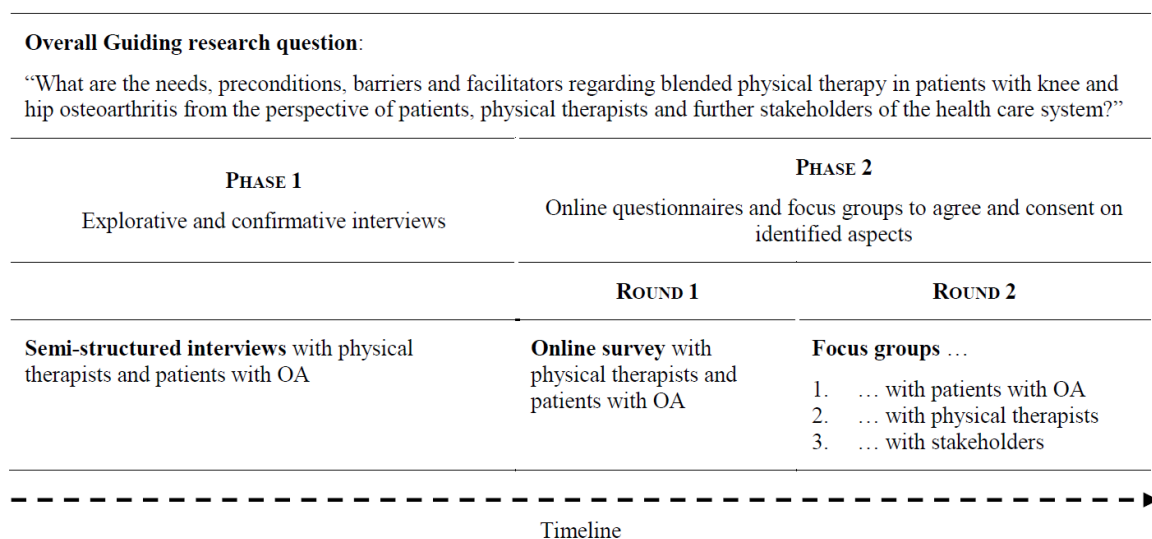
**Overall Guiding research question**:

“What are the needs, preconditions, barriers and facilitators regarding blended physical therapy in patients with knee and hip osteoarthritis from the perspective of patients, physical therapists and further stakeholders of the health care system?”

| PHASE 1<br>Explorative and confirmative interviews | PHASE 2<br>Online questionnaires and focus groups to agree and consent on identified aspects | |
|---|---|---|
| | ROUND 1 | ROUND 2 |
| **Semi-structured interviews** with physical therapists and patients with OA | **Online survey** with physical therapists and patients with OA | **Focus groups** …<br>1. … with patients with OA<br>2. … with physical therapists<br>3. … with stakeholders |

Timeline